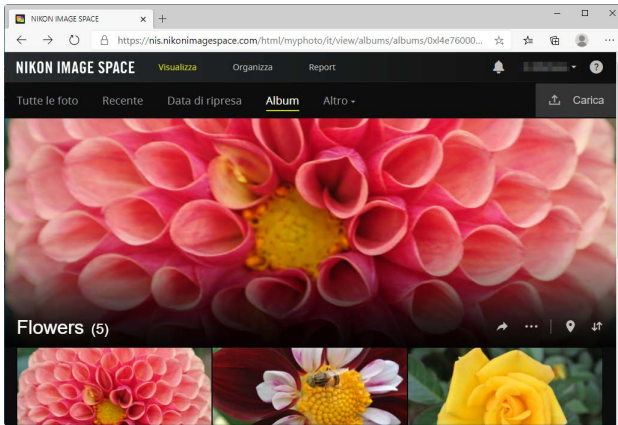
NIKON IMAGE SPACE ×
+
https://nis.nikonimagespace.com/html/myphoto/it/view/albums/albums/0xl4e76000...
NIKON IMAGE SPACE
Visualizza
Organizza
Report
Tutte le foto
Recente
Data di ripresa
Album
Altro
Carica
Flowers (5)